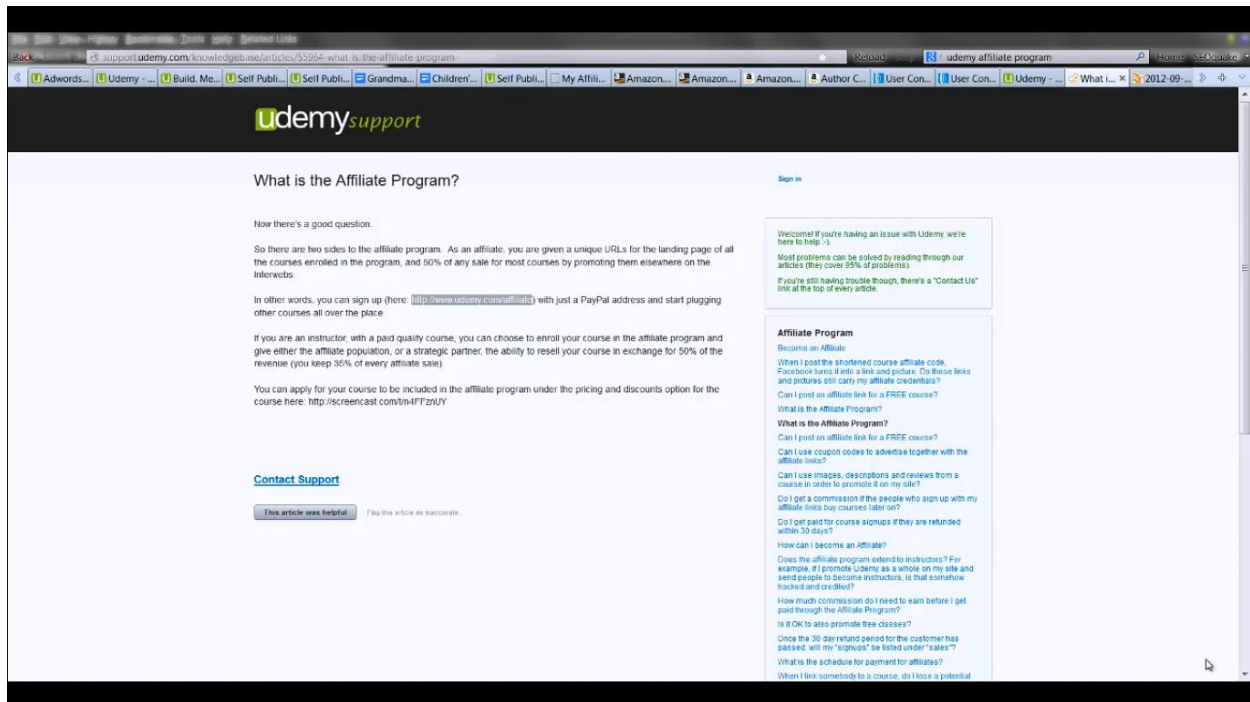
File Edit View History Bookmarks Tools Help Related Links
Back support.udemy.com/knowledgebase/articles/55964-what-is-the-affiliate-program Reload udemy affiliate program Home SEOquake

Adwords... Udemy - ... Build. Me... Self Publi... Self Publi... Grandma... Children'... Self Publi... My Affili... Amazon... Amazon... Amazon... Author C... User Con... User Con... Udemy - ... What i... 2012-09-...

udemysupport

What is the Affiliate Program?

Now there's a good question.

So there are two sides to the affiliate program. As an affiliate, you are given a unique URLs for the landing page of all the courses enrolled in the program, and 50% of any sale for most courses by promoting them elsewhere on the Interwebs.

In other words, you can sign up (here: http://www.udemy.com/affiliate) with just a PayPal address and start plugging other courses all over the place.

If you are an instructor, with a paid quality course, you can choose to enroll your course in the affiliate program and give either the affiliate population, or a strategic partner, the ability to resell your course in exchange for 50% of the revenue (you keep 35% of every affiliate sale).

You can apply for your course to be included in the affiliate program under the pricing and discounts option for the course here: http://screencast.com/t/n4FFznUY

Contact Support

This article was helpful Flag this article as inaccurate...

Sign in

Welcome! If you're having an issue with Udemy, we're here to help :-).

Most problems can be solved by reading through our articles (they cover 95% of problems).

If you're still having trouble though, there's a "Contact Us" link at the top of every article.

Affiliate Program
Become an Affiliate
When I post the shortened course affiliate code, Facebook turns it into a link and picture. Do these links and pictures still carry my affiliate credentials?
Can I post an affiliate link for a FREE course?
What is the Affiliate Program?
What is the Affiliate Program?
Can I post an affiliate link for a FREE course?
Can I use coupon codes to advertise together with the affiliate links?
Can I use images, descriptions and reviews from a course in order to promote it on my site?
Do I get a commission if the people who sign up with my affiliate links buy courses later on?
Do I get paid for course signups if they are refunded within 30 days?
How can I become an Affiliate?
Does the affiliate program extend to instructors? For example, if I promote Udemy as a whole on my site and send people to become instructors, is that somehow tracked and credited?
How much commission do I need to earn before I get paid through the Affiliate Program?
Is it OK to also promote free classes?
Once the 30 day refund period for the customer has passed, will my "signups" be listed under "sales"?
What is the schedule for payment for affiliates?
When I link somebody to a course, do I lose a potential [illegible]